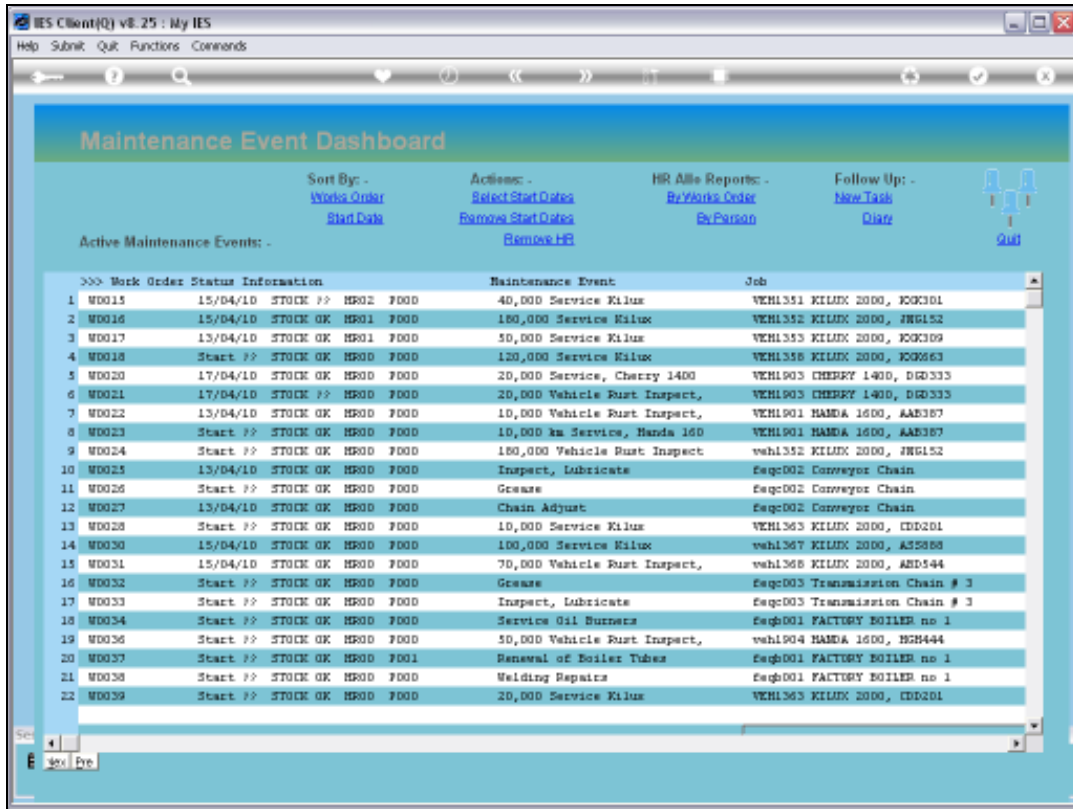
IES Client(Q) v8.25 : My IES

Help Submit Quit Functions Commands

Maintenance Event Dashboard

Sort By: -
Works Order
Start Date

Actions: -
Select Start Dates
Remove Start Dates
Remove HR

HR Allo Reports: -
By Works Order
By Person

Follow Up: -
New Task
Diary

Quit

Active Maintenance Events: -

| | >>> Work Order Status Information | | | | | Maintenance Event | Job |
|---|---|---|---|---|---|---|---|
| 1 | WO015 | 15/04/10 | STOCK ?? | HR02 | P000 | 40,000 Service Kilux | VEH1351 KILUX 2000, KKK301 |
| 2 | WO016 | 15/04/10 | STOCK OK | HR01 | P000 | 180,000 Service Kilux | VEH1352 KILUX 2000, JNG152 |
| 3 | WO017 | 13/04/10 | STOCK OK | HR01 | P000 | 50,000 Service Kilux | VEH1353 KILUX 2000, KKK309 |
| 4 | WO018 | Start ?? | STOCK OK | HR00 | P000 | 120,000 Service Kilux | VEH1358 KILUX 2000, KKK663 |
| 5 | WO020 | 17/04/10 | STOCK OK | HR00 | P000 | 20,000 Service, Cherry 1400 | VEH1903 CHERRY 1400, DGD333 |
| 6 | WO021 | 17/04/10 | STOCK ?? | HR00 | P000 | 20,000 Vehicle Rust Inspect, | VEH1903 CHERRY 1400, DGD333 |
| 7 | WO022 | 13/04/10 | STOCK OK | HR00 | P000 | 10,000 Vehicle Rust Inspect, | VEH1901 HANDA 1600, AAB387 |
| 8 | WO023 | Start ?? | STOCK OK | HR00 | P000 | 10,000 km Service, Handa 160 | VEH1901 HANDA 1600, AAB387 |
| 9 | WO024 | Start ?? | STOCK OK | HR00 | P000 | 180,000 Vehicle Rust Inspect | veh1352 KILUX 2000, JNG152 |
| 10 | WO025 | 13/04/10 | STOCK OK | HR00 | P000 | Inspect, Lubricate | feqc002 Conveyor Chain |
| 11 | WO026 | Start ?? | STOCK OK | HR00 | P000 | Grease | feqc002 Conveyor Chain |
| 12 | WO027 | 13/04/10 | STOCK OK | HR00 | P000 | Chain Adjust | feqc002 Conveyor Chain |
| 13 | WO028 | Start ?? | STOCK OK | HR00 | P000 | 10,000 Service Kilux | VEH1363 KILUX 2000, CDD201 |
| 14 | WO030 | 15/04/10 | STOCK OK | HR00 | P000 | 100,000 Service Kilux | veh1367 KILUX 2000, ASS888 |
| 15 | WO031 | 15/04/10 | STOCK OK | HR00 | P000 | 70,000 Vehicle Rust Inspect, | veh1368 KILUX 2000, ABD544 |
| 16 | WO032 | Start ?? | STOCK OK | HR00 | P000 | Grease | feqc003 Transmission Chain # 3 |
| 17 | WO033 | Start ?? | STOCK OK | HR00 | P000 | Inspect, Lubricate | feqc003 Transmission Chain # 3 |
| 18 | WO034 | Start ?? | STOCK OK | HR00 | P000 | Service Oil Burners | feqb001 FACTORY BOILER no 1 |
| 19 | WO036 | Start ?? | STOCK OK | HR00 | P000 | 50,000 Vehicle Rust Inspect, | veh1904 HANDA 1600, HGH444 |
| 20 | WO037 | Start ?? | STOCK OK | HR00 | P001 | Renewal of Boiler Tubes | feqb001 FACTORY BOILER no 1 |
| 21 | WO038 | Start ?? | STOCK OK | HR00 | P000 | Welding Repairs | feqb001 FACTORY BOILER no 1 |
| 22 | WO039 | Start ?? | STOCK OK | HR00 | P000 | 20,000 Service Kilux | VEH1363 KILUX 2000, CDD201 |

Nex Pre